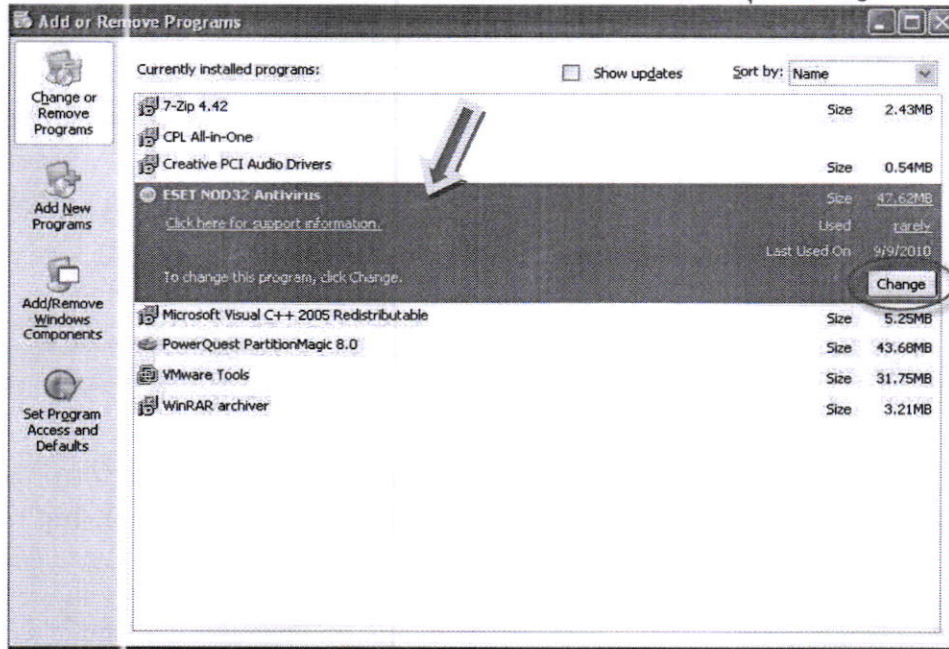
Add or Remove Programs

Change or Remove Programs

Add New Programs

Add/Remove Windows Components

Set Program Access and Defaults

Currently installed programs:

Show updates

Sort by: Name

| | | |
|---|---|---|
| 7-Zip 4.42 | Size | 2.43MB |
| CPL All-in-One | | |
| Creative PCI Audio Drivers | Size | 0.54MB |
| ESET NOD32 Antivirus | Size | 47.62MB |
| Click here for support information. | Used | rarely |
| | Last Used On | 9/9/2010 |
| To change this program, click Change. | | Change |
| Microsoft Visual C++ 2005 Redistributable | Size | 5.25MB |
| PowerQuest PartitionMagic 8.0 | Size | 43.68MB |
| VMware Tools | Size | 31.75MB |
| WinRAR archiver | Size | 3.21MB |